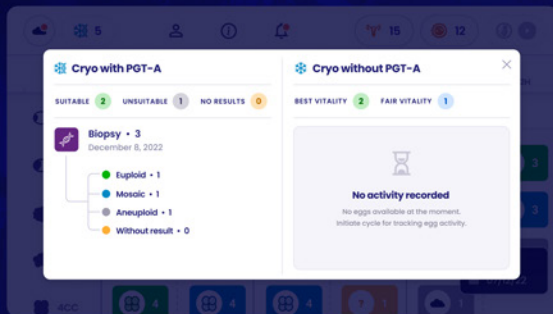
5 15 12

Cryo with PGT-A

SUITABLE 2 UNSUITABLE 1 NO RESULTS 0

Biopsy • 3
December 8, 2022

Euploid • 1
Mosaic • 1
Aneuploid • 1
Without result • 0

Cryo without PGT-A

BEST VITALITY 2 FAIR VITALITY 1

No activity recorded
No eggs available at the moment.
Initiate cycle for tracking egg activity.

3
3
4CC 4 4 4 4